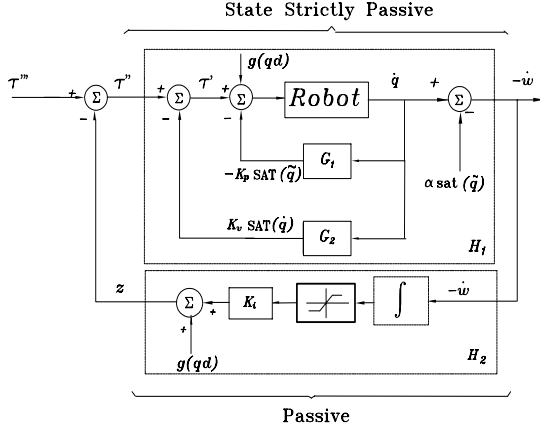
State Strictly Passive

$\tau'''$ + $\Sigma$ $\tau''$ + $\Sigma$ $\tau'$ + $\Sigma$ $g(qd)$ + − − Robot $\dot{q}$ + $\Sigma$ − $-\dot{w}$

$-K_p$ SAT $(\tilde{q})$ $G_1$ $\alpha$ sat $(\tilde{q})$

$K_v$ SAT$(\dot{q})$ $G_2$ $H_1$

$z$ $\Sigma$ + + $K_i$ $\int$ $-\dot{w}$

$g(qd)$ $H_2$

Passive